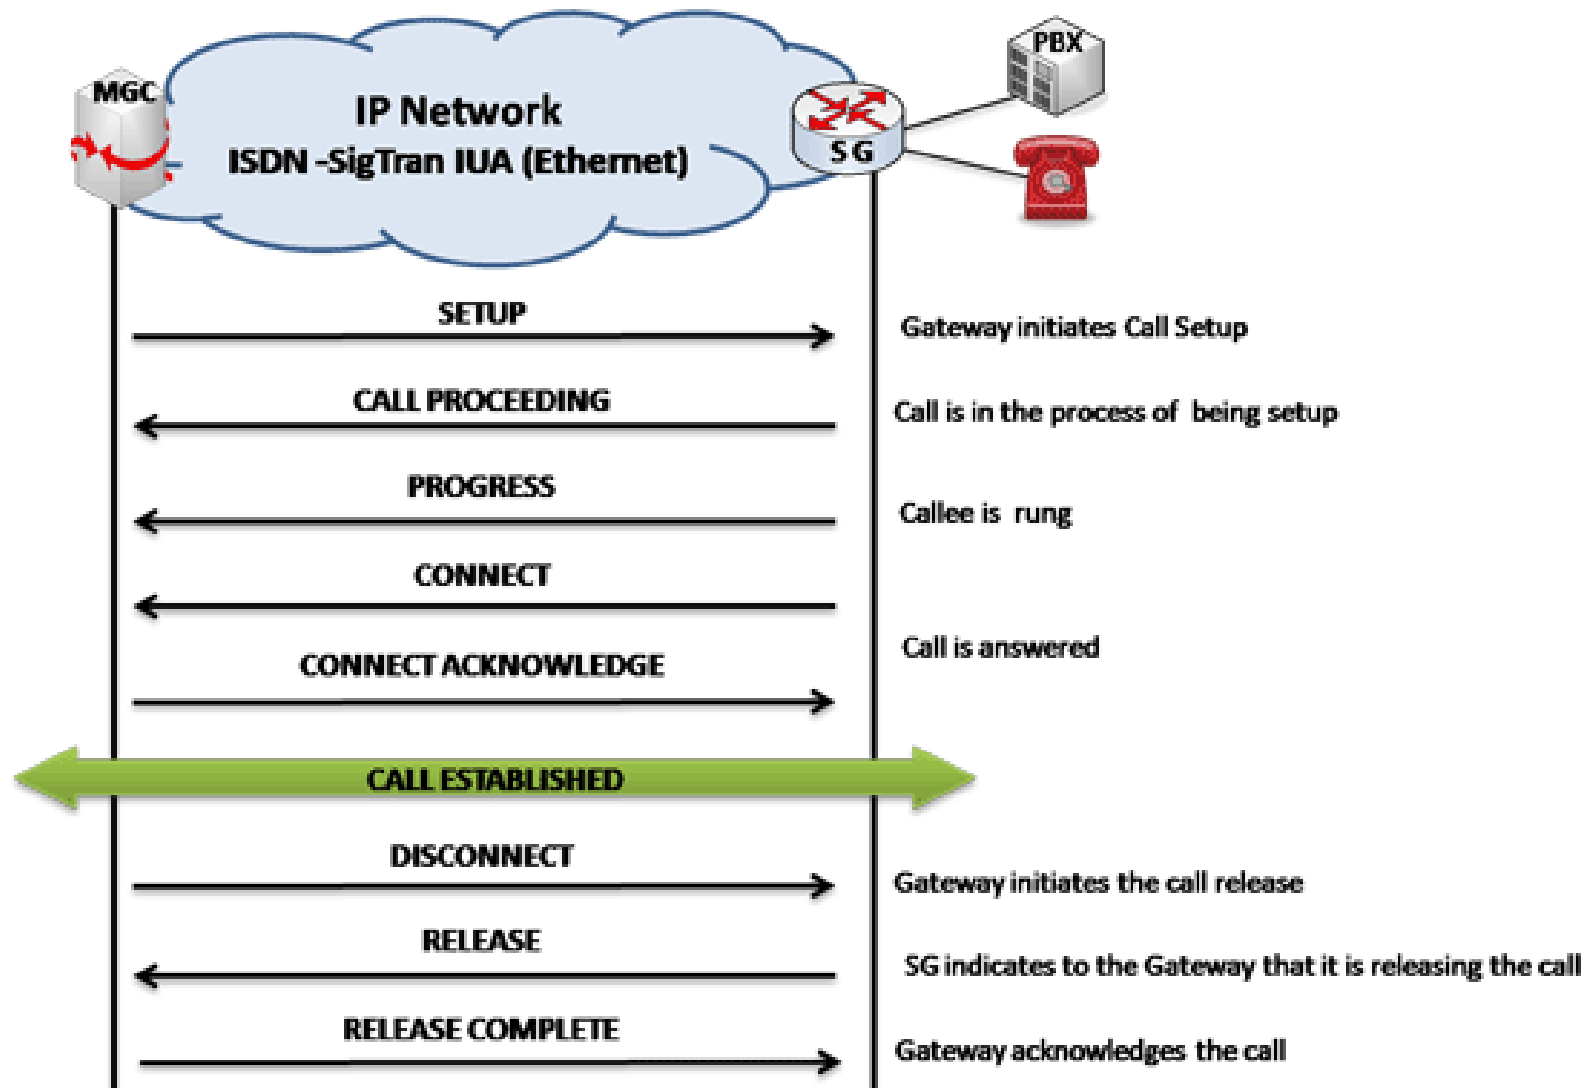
MGC

IP Network
ISDN -SigTran IUA (Ethernet)

SG

PBX

SETUP

Gateway initiates Call Setup

CALL PROCEEDING

Call is in the process of being setup

PROGRESS

Callee is rung

CONNECT

CONNECT ACKNOWLEDGE

Call is answered

CALL ESTABLISHED

DISCONNECT

Gateway initiates the call release

RELEASE

SG indicates to the Gateway that it is releasing the call

RELEASE COMPLETE

Gateway acknowledges the call